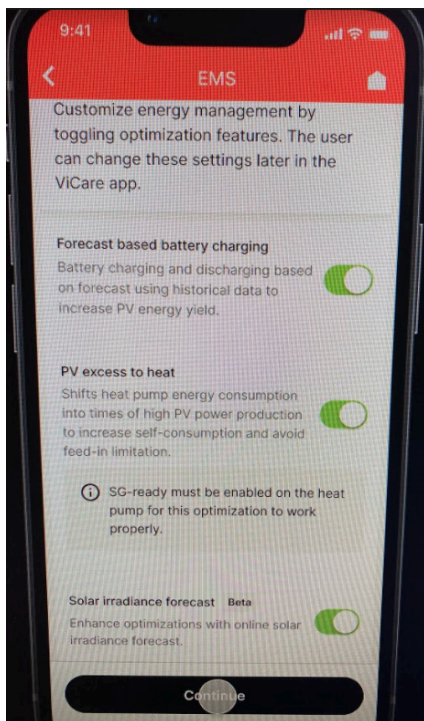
9:41

EMS

Customize energy management by toggling optimization features. The user can change these settings later in the ViCare app.

Forecast based battery charging
Battery charging and discharging based on forecast using historical data to increase PV energy yield.

PV excess to heat
Shifts heat pump energy consumption into times of high PV power production to increase self-consumption and avoid feed-in limitation.

SG-ready must be enabled on the heat pump for this optimization to work properly.

Solar irradiance forecast Beta
Enhance optimizations with online solar irradiance forecast.

Continue